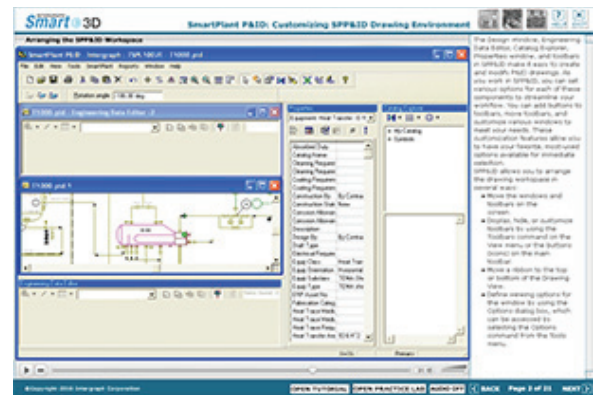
Smart 3D

SmartPlant P&ID: Customizing SPP&ID Drawing Environment

Arranging the SPP&ID Workspace

SmartPlant P&ID - Intergraph - 7WA_NEUR - T1000.pid

File Edit View Tools SmartPlant Reports Window Help

Rotation angle: 0.00 deg

T1000.pid - Engineering Data Editor - 2

T1000.pid:1

Engineering Data Editor

Properties

Equipment: Heat Transfer - E-1

Absorbed Duty
Catalog Name
Cleaning Requirement
Cleaning Requirement
Coating Requirement
Coating Requirement
Construction By: By Contractor
Construction Stat. New
Corrosion Allowance
Corrosion Allowance
Corrosion Allowance
Description
Design By: By Contractor
Draft Type
Electrical Requirement
Equip Class: Heat Transfer
Equip Orientation: Horizontal
Equip Subclass: TEMA Shell
Equip Type: TEMA shell
ERP Asset No
Fabrication Categ
Heat Trace Medi
Heat Trace Medi
Heat Trace Requ
Heat Trace Requ
Heat Transfer Are: 60.6 ft^2

Catalog Explorer

My Catalog
Symbols

The Design window, Engineering Data Editor, Catalog Explorer, Properties window, and toolbars in SPP&ID make it easy to create and modify P&ID drawings. As you work in SPP&ID, you can set various options for each of these components to streamline your workflow. You can add buttons to toolbars, move toolbars, and customize various windows to meet your needs. These customization features allow you to have your favorite, most-used options available for immediate selection.

SPP&ID allows you to arrange the drawing workspace in several ways:

Move the windows and toolbars on the screen.

Display, hide, or customize toolbars by using the Toolbars command on the View menu or the buttons (icons) on the main toolbar.

Move a ribbon to the top or bottom of the Drawing View.

Define viewing options for the window by using the Options dialog box, which can be accessed by selecting the Options command from the Tools menu.

©Copyright 2010 Intergraph Corporation

OPEN TUTORIAL   OPEN PRACTICE LAB   AUDIO OFF   BACK   Page 3 of 21   NEXT